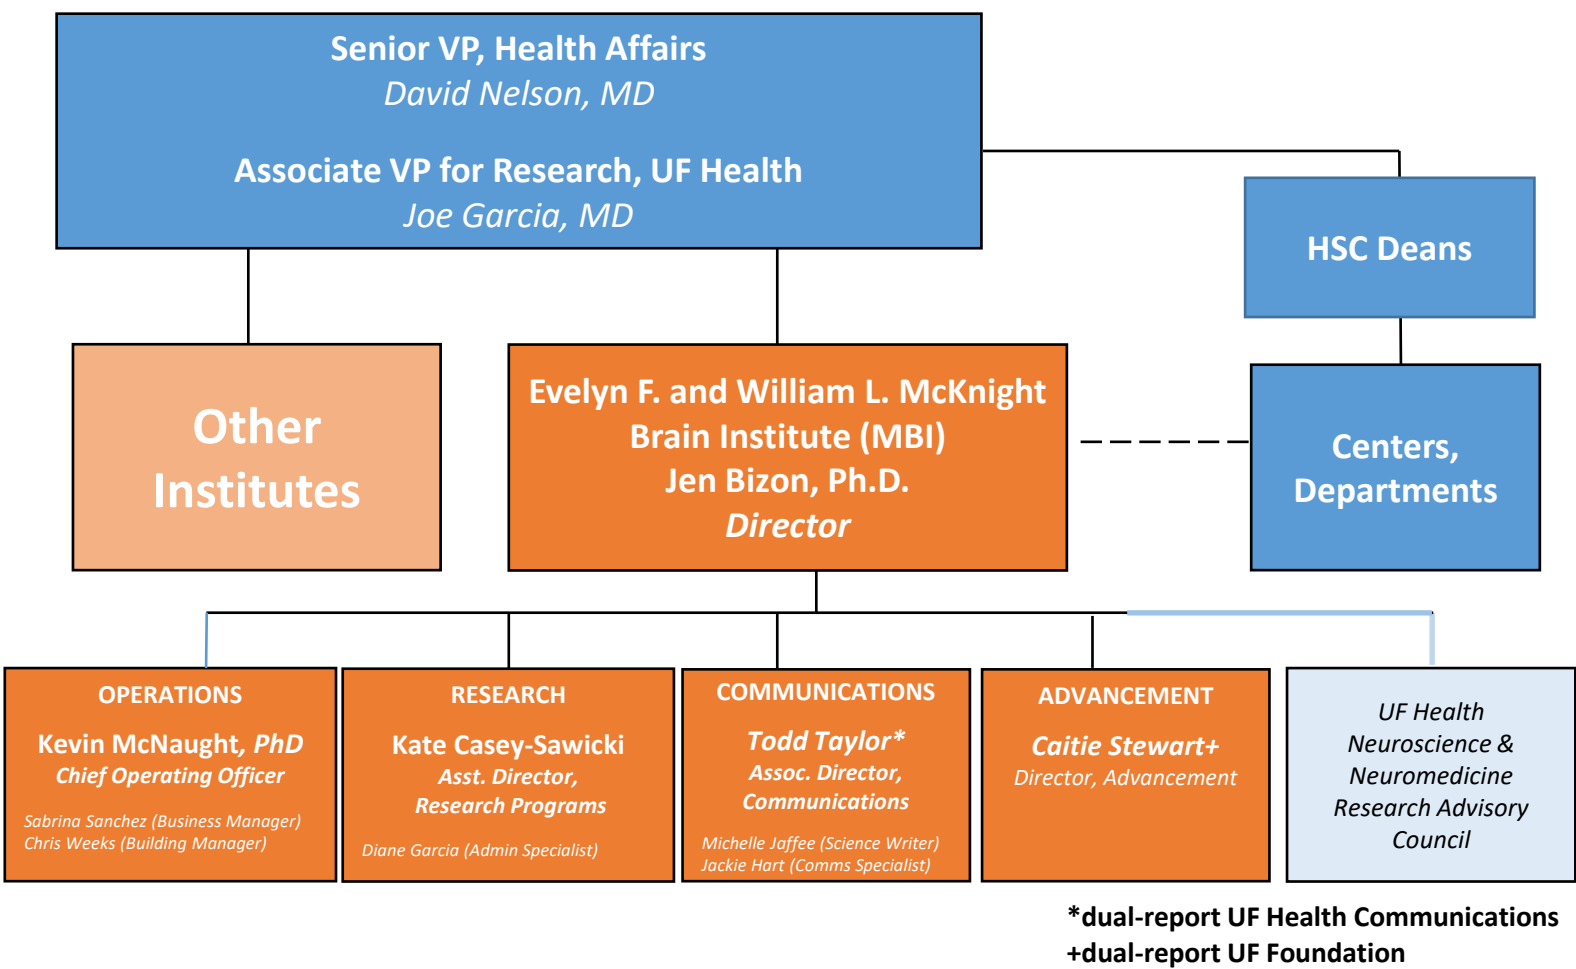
Senior VP, Health Affairs
David Nelson, MD

Associate VP for Research, UF Health
Joe Garcia, MD

HSC Deans

Other Institutes

Evelyn F. and William L. McKnight Brain Institute (MBI)
Jen Bizon, Ph.D.
Director

Centers, Departments

OPERATIONS
Kevin McNaught, PhD
Chief Operating Officer
Sabrina Sanchez (Business Manager)
Chris Weeks (Building Manager)

RESEARCH
Kate Casey-Sawicki
Asst. Director, Research Programs
Diane Garcia (Admin Specialist)

COMMUNICATIONS
Todd Taylor*
Assoc. Director, Communications
Michelle Jaffee (Science Writer)
Jackie Hart (Comms Specialist)

ADVANCEMENT
Caitie Stewart+
Director, Advancement

UF Health Neuroscience & Neuromedicine Research Advisory Council

*dual-report UF Health Communications
+dual-report UF Foundation